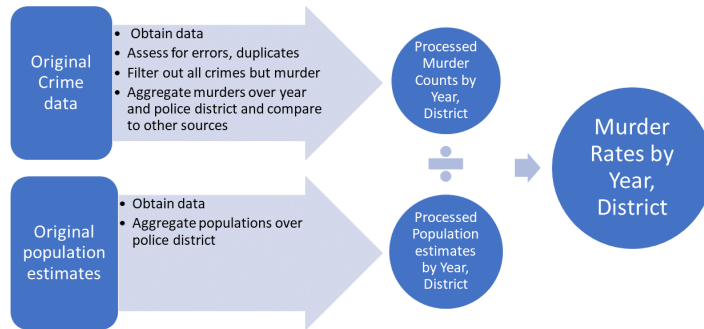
Original Crime data

- Obtain data
- Assess for errors, duplicates
- Filter out all crimes but murder
- Aggregate murders over year and police district and compare to other sources

Processed Murder Counts by Year, District

÷

Original population estimates

- Obtain data
- Aggregate populations over police district

Processed Population estimates by Year, District

Murder Rates by Year, District